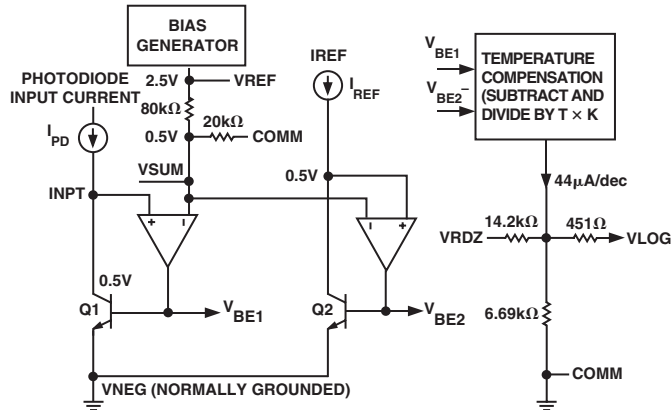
BIAS GENERATOR

PHOTODIODE INPUT CURRENT

$I_{PD}$

2.5V

VREF

80kΩ

0.5V

20kΩ

COMM

VSUM

INPT

0.5V

Q1

$V_{BE1}$

IREF

$I_{REF}$

0.5V

Q2

$V_{BE2}$

VNEG (NORMALLY GROUNDED)

$V_{BE1}$

$V_{BE2}$

TEMPERATURE COMPENSATION (SUBTRACT AND DIVIDE BY T × K

44µA/dec

VRDZ

14.2kΩ

451Ω

VLOG

6.69kΩ

COMM